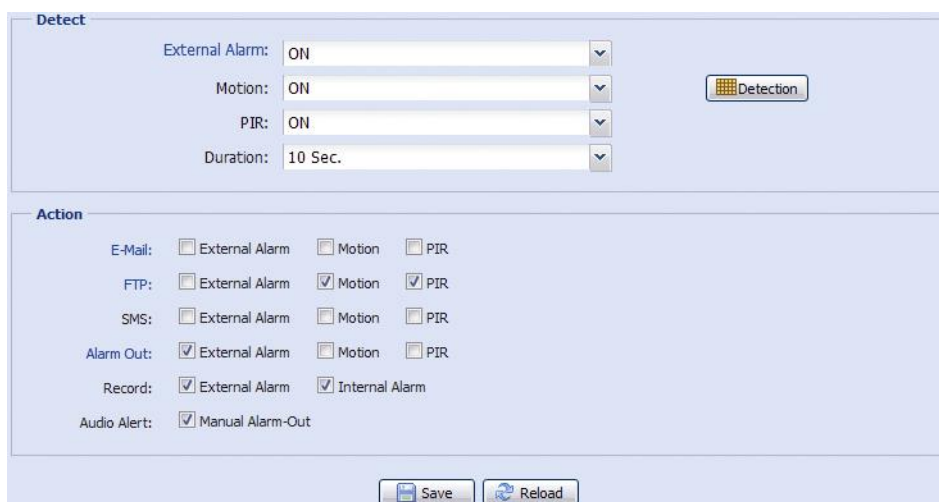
Detect

External Alarm: ON

Motion: ON

Detection

PIR: ON

Duration: 10 Sec.

Action

E-Mail: External Alarm Motion PIR

FTP: External Alarm Motion PIR

SMS: External Alarm Motion PIR

Alarm Out: External Alarm Motion PIR

Record: External Alarm Internal Alarm

Audio Alert: Manual Alarm-Out

Save Reload